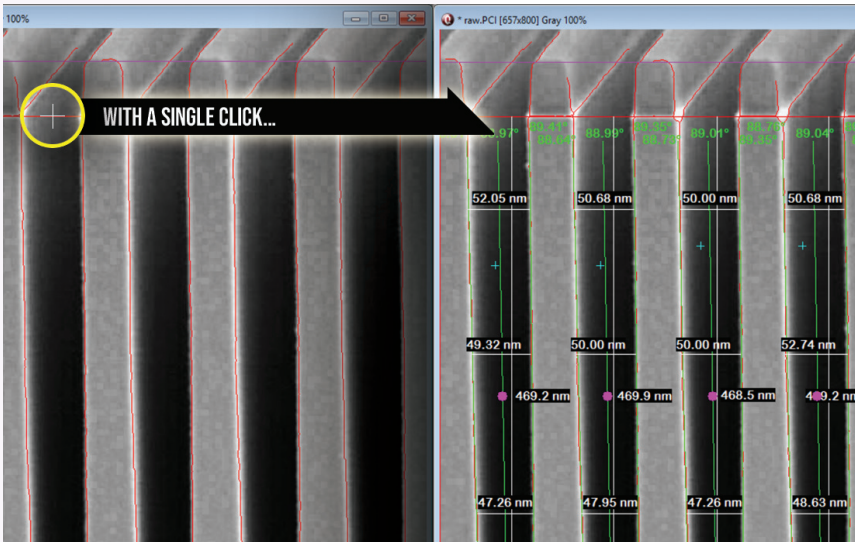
100%

* raw.PCI [657x800] Gray 100%

WITH A SINGLE CLICK...

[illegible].97° 89.41° 88.64° 88.99° 89.35° 88.71° 89.01° 88.77° 89.35° 89.04°

52.05 nm 50.68 nm 50.00 nm 50.68 nm

49.32 nm 50.00 nm 50.00 nm 52.74 nm

469.2 nm 469.9 nm 468.5 nm 4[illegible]9.2 nm

47.26 nm 47.95 nm 47.26 nm 48.63 nm